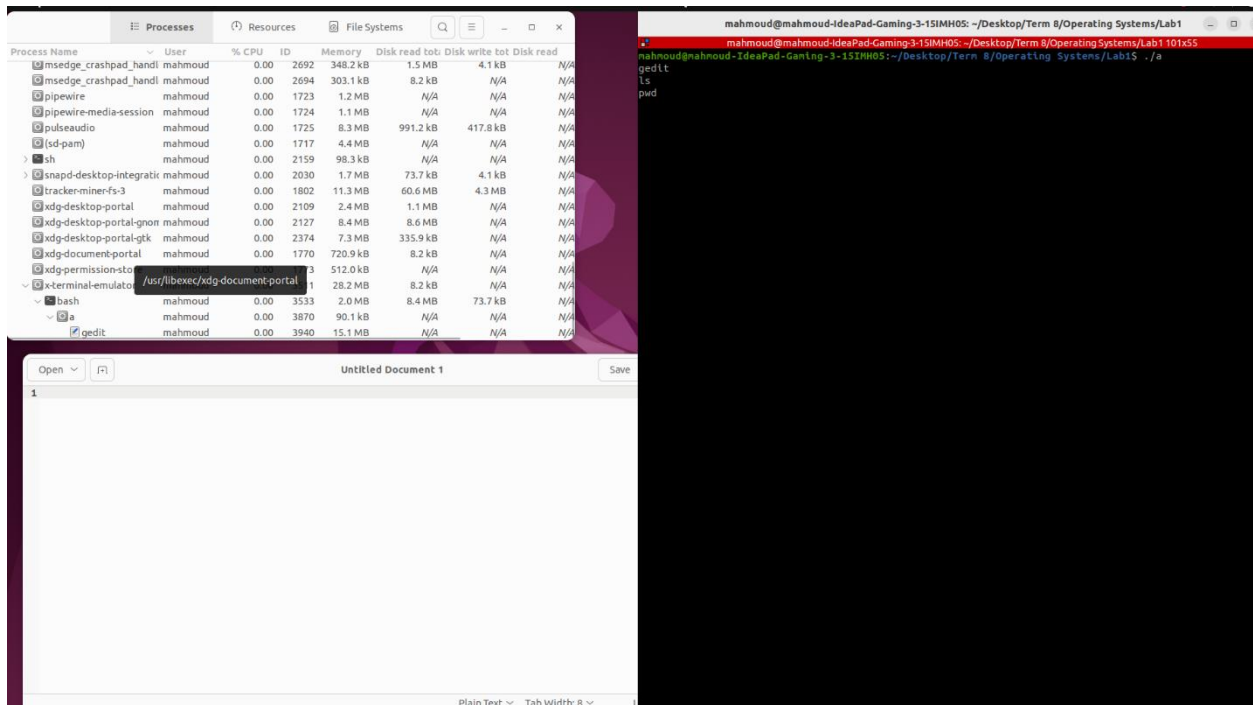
Processes | Resources | File Systems

| Process Name | User | % CPU | ID | Memory | Disk read tot | Disk write tot | Disk read |
|---|---|---|---|---|---|---|---|
| msedge_crashpad_handl | mahmoud | 0.00 | 2692 | 348.2 kB | 1.5 MB | 4.1 kB | N/A |
| msedge_crashpad_handl | mahmoud | 0.00 | 2694 | 303.1 kB | 8.2 kB | N/A | N/A |
| pipewire | mahmoud | 0.00 | 1723 | 1.2 MB | N/A | N/A | N/A |
| pipewire-media-session | mahmoud | 0.00 | 1724 | 1.1 MB | N/A | N/A | N/A |
| pulseaudio | mahmoud | 0.00 | 1725 | 8.3 MB | 991.2 kB | 417.8 kB | N/A |
| (sd-pam) | mahmoud | 0.00 | 1717 | 4.4 MB | N/A | N/A | N/A |
| sh | mahmoud | 0.00 | 2159 | 98.3 kB | N/A | N/A | N/A |
| snapd-desktop-integratic | mahmoud | 0.00 | 2030 | 1.7 MB | 73.7 kB | 4.1 kB | N/A |
| tracker-miner-fs-3 | mahmoud | 0.00 | 1802 | 11.3 MB | 60.6 MB | 4.3 MB | N/A |
| xdg-desktop-portal | mahmoud | 0.00 | 2109 | 2.4 MB | 1.1 MB | N/A | N/A |
| xdg-desktop-portal-gnon | mahmoud | 0.00 | 2127 | 8.4 MB | 8.6 MB | N/A | N/A |
| xdg-desktop-portal-gtk | mahmoud | 0.00 | 2374 | 7.3 MB | 335.9 kB | N/A | N/A |
| xdg-document-portal | mahmoud | 0.00 | 1770 | 720.9 kB | 8.2 kB | N/A | N/A |
| xdg-permission-sto | mahmoud | 0.00 | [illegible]73 | 512.0 kB | N/A | N/A | N/A |
| x-terminal-emulato | | | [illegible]1 | 28.2 MB | 8.2 kB | N/A | N/A |
| bash | mahmoud | 0.00 | 3533 | 2.0 MB | 8.4 MB | 73.7 kB | N/A |
| a | mahmoud | 0.00 | 3870 | 90.1 kB | N/A | N/A | N/A |
| gedit | mahmoud | 0.00 | 3940 | 15.1 MB | N/A | N/A | N/A |

/usr/libexec/xdg-document-portal

Open | Untitled Document 1 | Save
1

Plain Text | Tab Width: 8

mahmoud@mahmoud-IdeaPad-Gaming-3-15IMH05: ~/Desktop/Term 8/Operating Systems/Lab1
mahmoud@mahmoud-IdeaPad-Gaming-3-15IMH05: ~/Desktop/Term 8/Operating Systems/Lab1 101x55
mahmoud@mahmoud-IdeaPad-Gaming-3-15IMH05:~/Desktop/Term 8/Operating Systems/Lab1$ ./a
gedit
ls
pwd